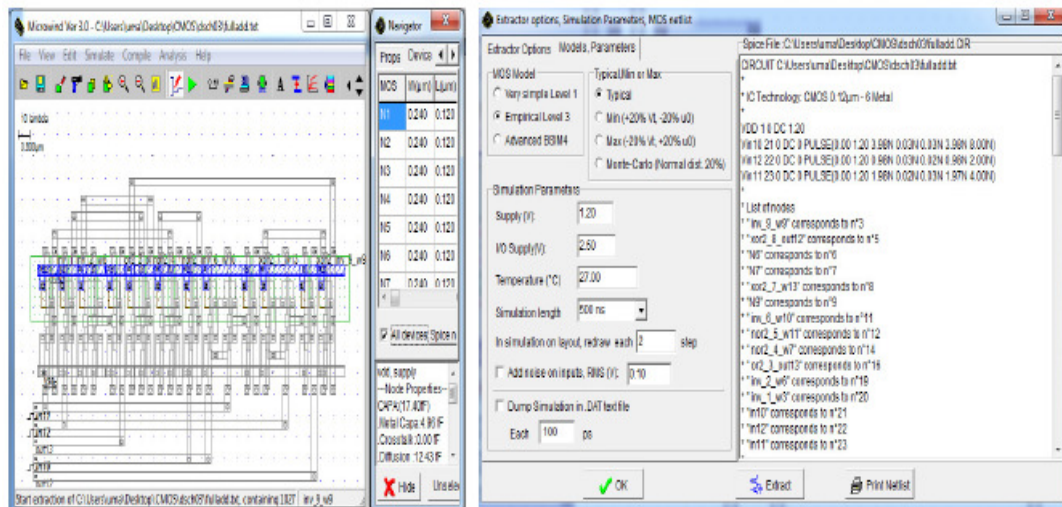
Microwind Ver 3.0 - C:\Users\uma\Desktop\CMOS\dsch03\fulladd.txt

File View Edit Simulate Compile Analysis Help

10 lambda
3.000µm

in17
in12
out12
in11

Start extraction of C:\Users\uma\Desktop\CMOS\dsch03\fulladd.txt, containing 1827 inv_9_w9

Navigator

Props Device

| MOS | W(µm) | L(µm) |
|---|---|---|
| N1 | 0.240 | 0.120 |
| N2 | 0.240 | 0.120 |
| N3 | 0.240 | 0.120 |
| N4 | 0.240 | 0.120 |
| N5 | 0.240 | 0.120 |
| N6 | 0.240 | 0.120 |
| N7 | 0.240 | 0.120 |

All devices Spice n

vdd, supply
--Node Properties--
CAPA(17.40fF)
Metal Capa 4.90fF
Crosstalk 0.00fF
Diffusion 12.43fF

Hide Undo

Extractor options, Simulation Parameters, MOS netlist

Extractor Options Models, Parameters

MOS Model
Very simple Level 1
Empirical Level 3
Advanced BSIM4

Typical,Min or Max
Typical
Min (+20% Vt, -20% u0)
Max (-20% Vt, +20% u0)
Monte-Carlo (Normal dist. 20%)

Simulation Parameters
Supply (V): 1.20
I/O Supply(V): 2.50
Temperature (°C): 27.00
Simulation length: 500 ns
In simulation on layout, redraw each 2 step
Add noise on inputs, RMS (V): 0.10
Dump Simulation in .DAT text file
Each 100 ps

Spice File: C:\Users\uma\Desktop\CMOS\dsch03\fulladd.CIR

CIRCUIT C:\Users\uma\Desktop\CMOS\dsch03\fulladd.txt
*
* IC Technology: CMOS 0.12µm - 6 Metal
*
VDD 1 0 DC 1.20
Vin16 21 0 DC 0 PULSE(0.00 1.20 3.98N 0.03N 0.03N 3.98N 8.00N)
Vin12 22 0 DC 0 PULSE(0.00 1.20 0.98N 0.03N 0.02N 0.98N 2.00N)
Vin11 23 0 DC 0 PULSE(0.00 1.20 1.98N 0.02N 0.03N 1.97N 4.00N)
*
* List of nodes
* "inv_9_w9" corresponds to n°3
* "xor2_8_out12" corresponds to n°5
* "N6" corresponds to n°6
* "N7" corresponds to n°7
* "xor2_7_w13" corresponds to n°8
* "N9" corresponds to n°9
* "inv_6_w10" corresponds to n°11
* "nor2_5_w11" corresponds to n°12
* "nor2_4_w7" corresponds to n°14
* "or2_3_out13" corresponds to n°16
* "inv_2_w6" corresponds to n°19
* "inv_1_w3" corresponds to n°20
* "in10" corresponds to n°21
* "in12" corresponds to n°22
* "in11" corresponds to n°23

OK Extract Print Netlist